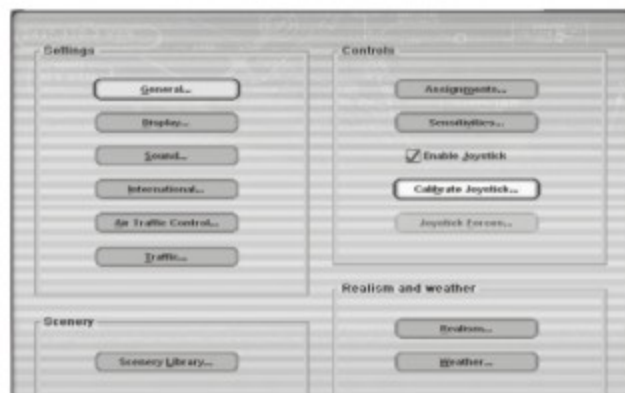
Settings

General...

Display...

Sound...

International...

Air Traffic Control...

Traffic...

Controls

Assignments...

Sensitivities...

Enable Joystick

Calibrate Joystick...

Joystick Forces...

Scenery

Scenery Library...

Realism and weather

Realism...

Weather...